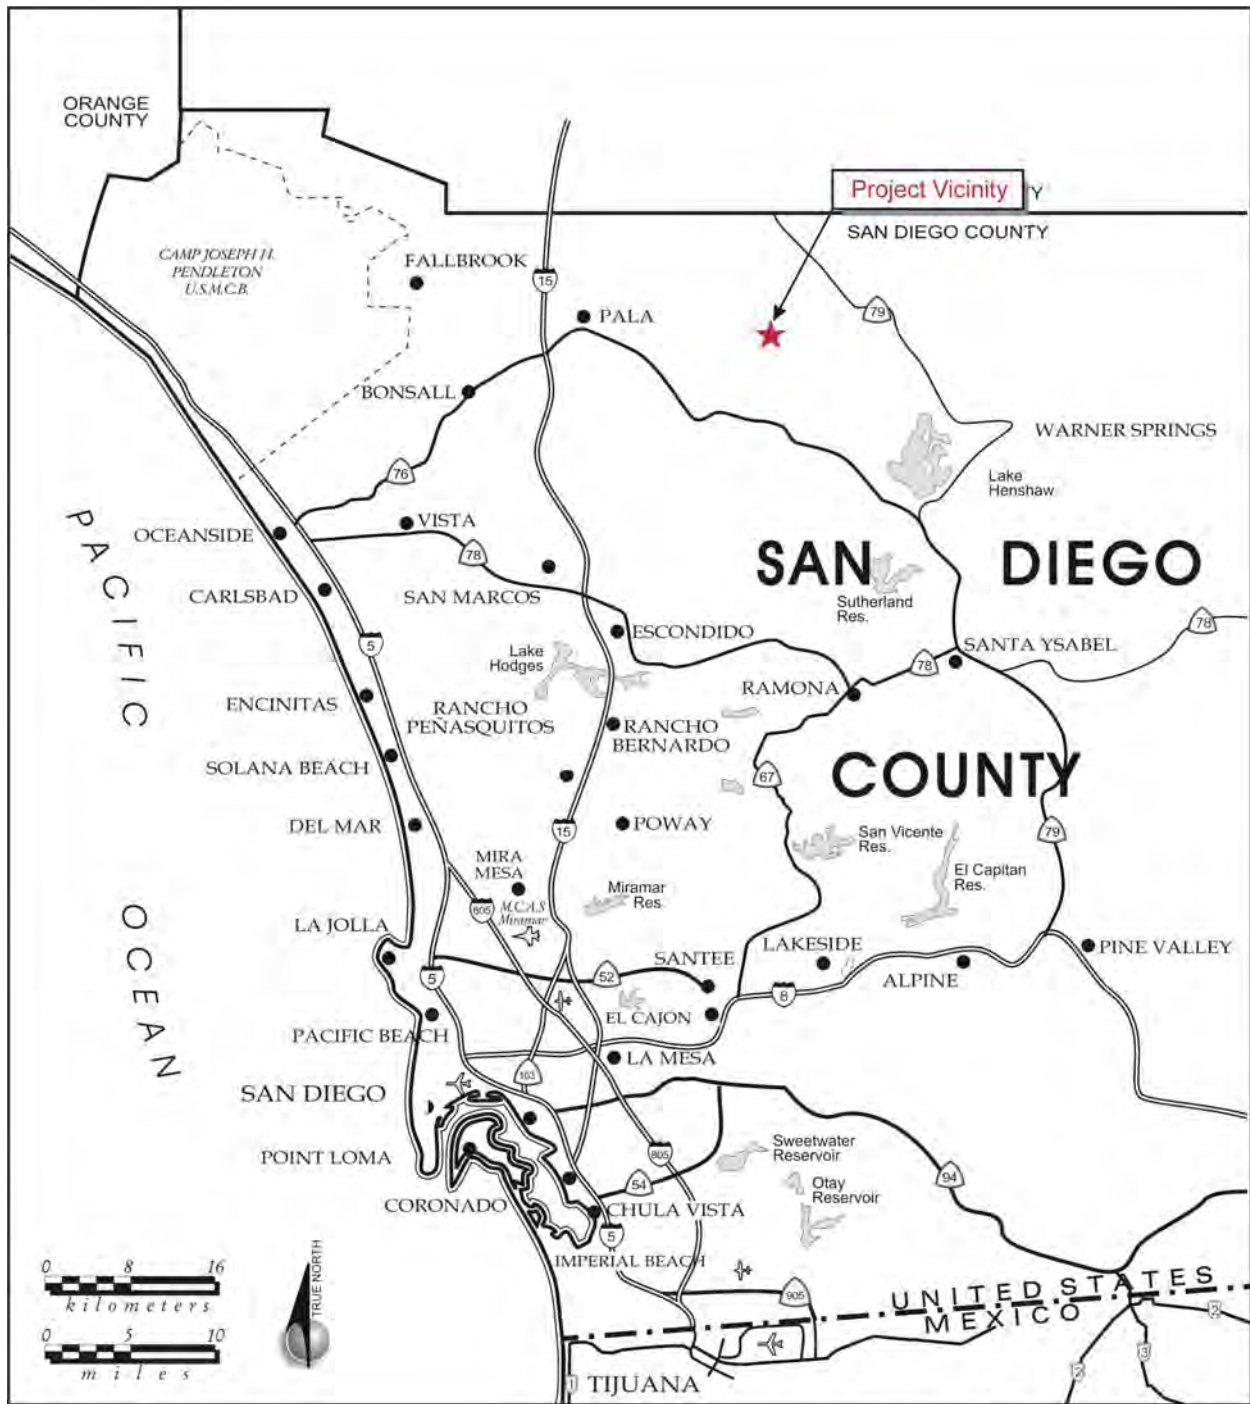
ORANGE COUNTY

Project Vicinity

SAN DIEGO COUNTY

CAMP JOSEPH H. PENDLETON U.S.M.C.B.

FALLBROOK

15

PALA

79

BONSALL

WARNER SPRINGS

Lake Henshaw

76

VISTA

OCEANSIDE

78

SAN DIEGO

CARLSBAD

SAN MARCOS

Sutherland Res.

PACIFIC

5

ESCONDIDO

SANTA YSABEL

78

Lake Hodges

78

RAMONA

ENCINITAS

RANCHO PEÑASQUITOS

RANCHO BERNARDO

SOLANA BEACH

67

COUNTY

DEL MAR

POWAY

15

San Vicente Res.

79

MIRA MESA

Miramar Res.

El Capitan Res.

M.C.A.S. Miramar

805

LA JOLLA

OCEAN

LAKESIDE

PINE VALLEY

SANTEE

5

52

ALPINE

8

EL CAJON

PACIFIC BEACH

LA MESA

163

SAN DIEGO

Sweetwater Reservoir

805

POINT LOMA

Otay Reservoir

94

54

CORONADO

CHULA VISTA

5

IMPERIAL BEACH

0 8 16
kilometers

0 5 10
miles

TRUE NORTH

905

UNITED STATES

MEXICO

1

TIJUANA

2

3

2